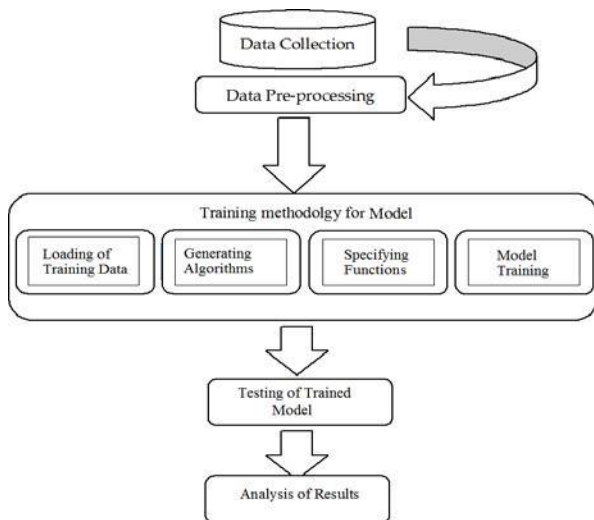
Data Collection

Data Pre-processing

Training methodolgy for Model

Loading of Training Data

Generating Algorithms

Specifying Functions

Model Training

Testing of Trained Model

Analysis of Results